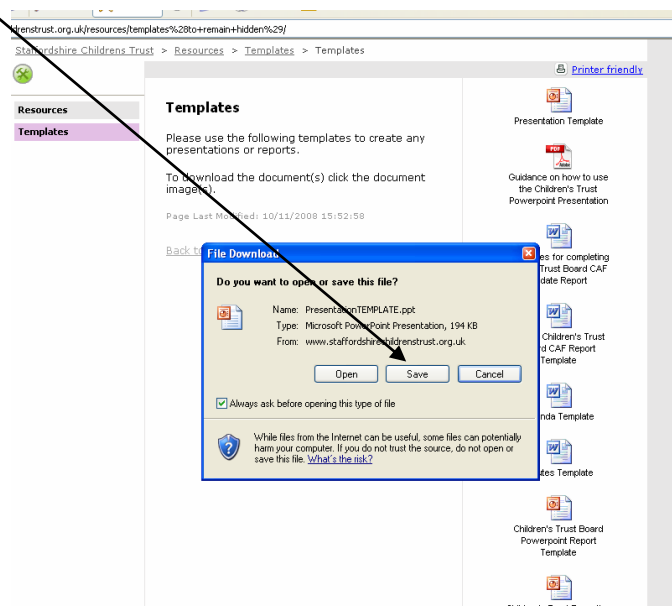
drenstrust.org.uk/resources/templates%28to+remain+hidden%29/

Staffordshire Childrens Trust > Resources > Templates > Templates

Printer friendly

Resources

Templates

Templates

Please use the following templates to create any presentations or reports.

To download the document(s) click the document image(s).

Page Last Modified: 10/11/2008 15:52:58

Back t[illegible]

Presentation Template

Guidance on how to use the Children's Trust Powerpoint Presentation

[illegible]es for completing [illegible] Trust Board CAF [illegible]date Report

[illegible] Children's Trust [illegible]d CAF Report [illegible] Template

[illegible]nda Template

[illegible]tes Template

Children's Trust Board Powerpoint Report Template

File Download

Do you want to open or save this file?

Name: PresentationTEMPLATE.ppt
Type: Microsoft PowerPoint Presentation, 194 KB
From: www.staffordshirechildrenstrust.org.uk

Open Save Cancel

Always ask before opening this type of file

While files from the Internet can be useful, some files can potentially harm your computer. If you do not trust the source, do not open or save this file. What's the risk?